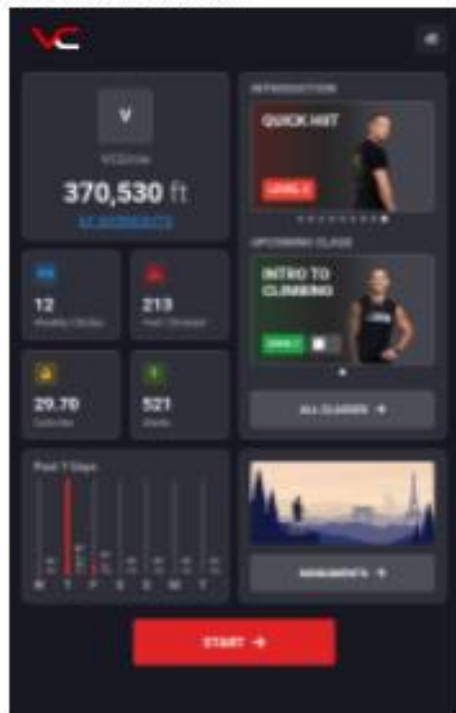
VC

V

VCGrow

370,530 ft

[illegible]

12

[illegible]

213

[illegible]

29.70

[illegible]

521

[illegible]

Past 7 Days

M T W T F S S M T

INTRODUCTION

QUICK HIIT

LEVEL 1

UPCOMING CLASS

INTRO TO CLIMBING

LEVEL 1

ALL CLASSES →

MONUMENTS →

START →